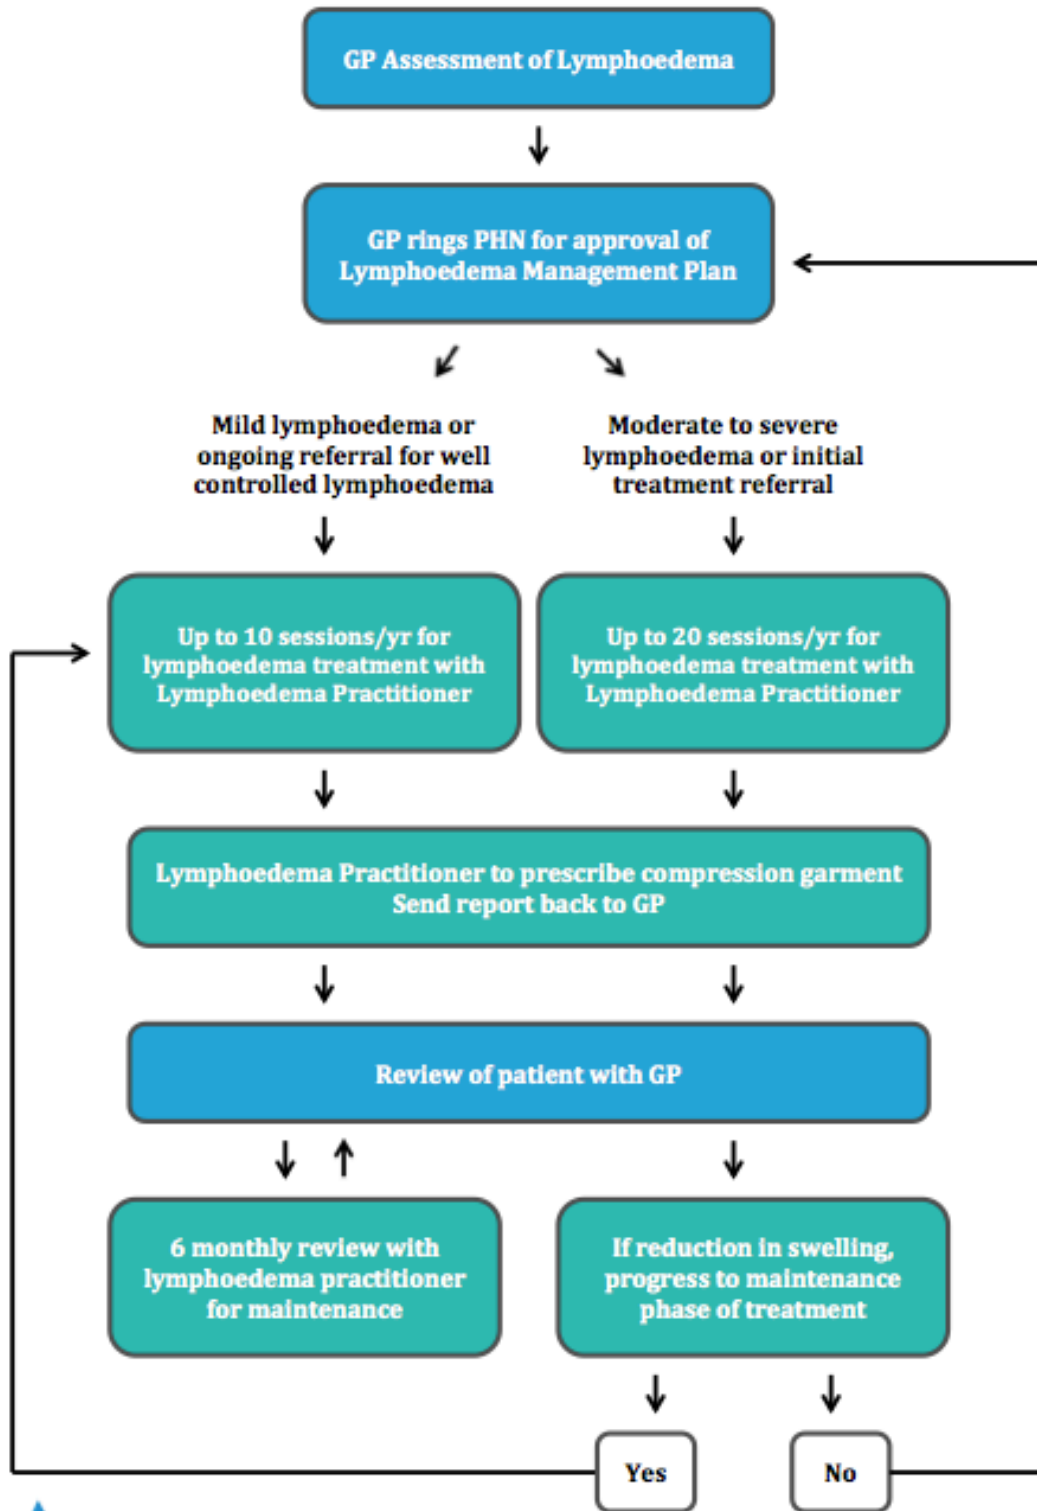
GP Assessment of Lymphoedema

GP rings PHN for approval of Lymphoedema Management Plan

Mild lymphoedema or ongoing referral for well controlled lymphoedema

Moderate to severe lymphoedema or initial treatment referral

Up to 10 sessions/yr for lymphoedema treatment with Lymphoedema Practitioner

Up to 20 sessions/yr for lymphoedema treatment with Lymphoedema Practitioner

Lymphoedema Practitioner to prescribe compression garment
Send report back to GP

Review of patient with GP

6 monthly review with lymphoedema practitioner for maintenance

If reduction in swelling, progress to maintenance phase of treatment

Yes

No